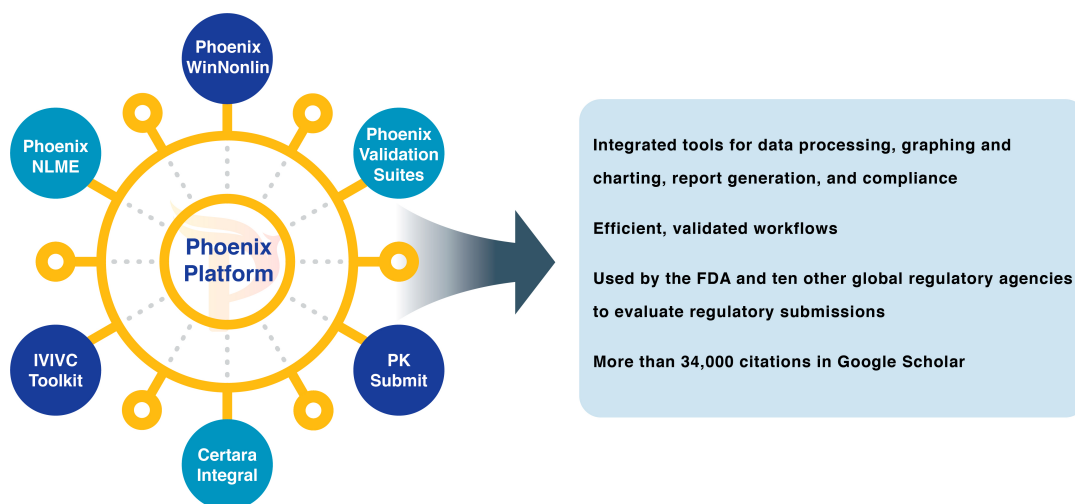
Phoenix WinNonlin

Phoenix NLME

Phoenix Validation Suites

Phoenix Platform

IVIVC Toolkit

PK Submit

Certara Integral

Integrated tools for data processing, graphing and charting, report generation, and compliance

Efficient, validated workflows

Used by the FDA and ten other global regulatory agencies to evaluate regulatory submissions

More than 34,000 citations in Google Scholar